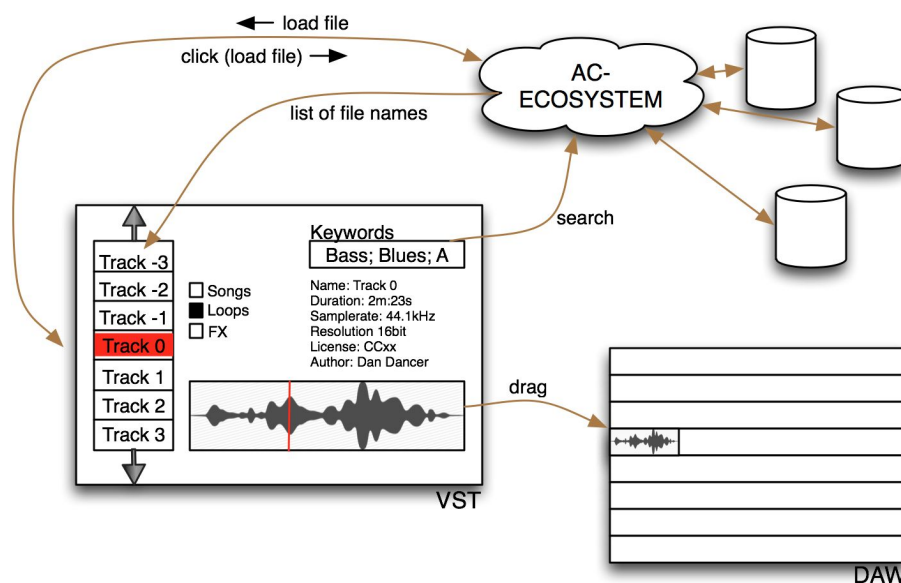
← load file

click (load file) →

AC-ECOSYSTEM

list of file names

search

Keywords

Bass; Blues; A

Track -3

Track -2

Track -1

Track 0

Track 1

Track 2

Track 3

☐ Songs

■ Loops

☐ FX

Name: Track 0
Duration: 2m:23s
Samplerate: 44.1kHz
Resolution 16bit
License: CCxx
Author: Dan Dancer

drag

VST

DAW